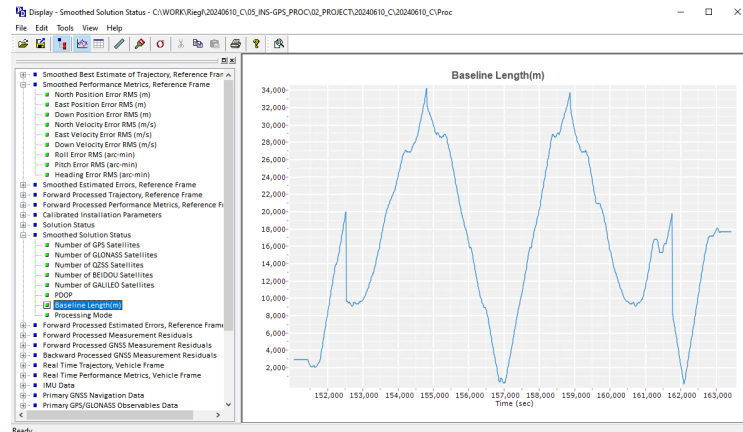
Display - Smoothed Solution Status - C:\WORK\Riegl\20240610_C\05_INS-GPS_PROC\02_PROJECT\20240610_C\20240610_C\Proc

File Edit Tools View Help

Smoothed Best Estimate of Trajectory, Reference Fram
Smoothed Performance Metrics, Reference Frame
North Position Error RMS (m)
East Position Error RMS (m)
Down Position Error RMS (m)
North Velocity Error RMS (m/s)
East Velocity Error RMS (m/s)
Down Velocity Error RMS (m/s)
Roll Error RMS (arc-min)
Pitch Error RMS (arc-min)
Heading Error RMS (arc-min)
Smoothed Estimated Errors, Reference Frame
Forward Processed Trajectory, Reference Frame
Forward Processed Performance Metrics, Reference F
Calibrated Installation Parameters
Solution Status
Smoothed Solution Status
Number of GPS Satellites
Number of GLONASS Satellites
Number of QZSS Satellites
Number of BEIDOU Satellites
Number of GALILEO Satellites
PDOP
Baseline Length(m)
Processing Mode
Forward Processed Estimated Errors, Reference Frame
Forward Processed Measurement Residuals
Forward Processed GNSS Measurement Residuals
Backward Processed GNSS Measurement Residuals
Real Time Trajectory, Vehicle Frame
Real Time Performance Metrics, Vehicle Frame
IMU Data
Primary GNSS Navigation Data
Primary GPS/GLONASS Observables Data

Baseline Length(m)

34,000
32,000
30,000
28,000
26,000
24,000
22,000
20,000
18,000
16,000
14,000
12,000
10,000
8,000
6,000
4,000
2,000

152,000 153,000 154,000 155,000 156,000 157,000 158,000 159,000 160,000 161,000 162,000 163,000
Time (sec)

Ready